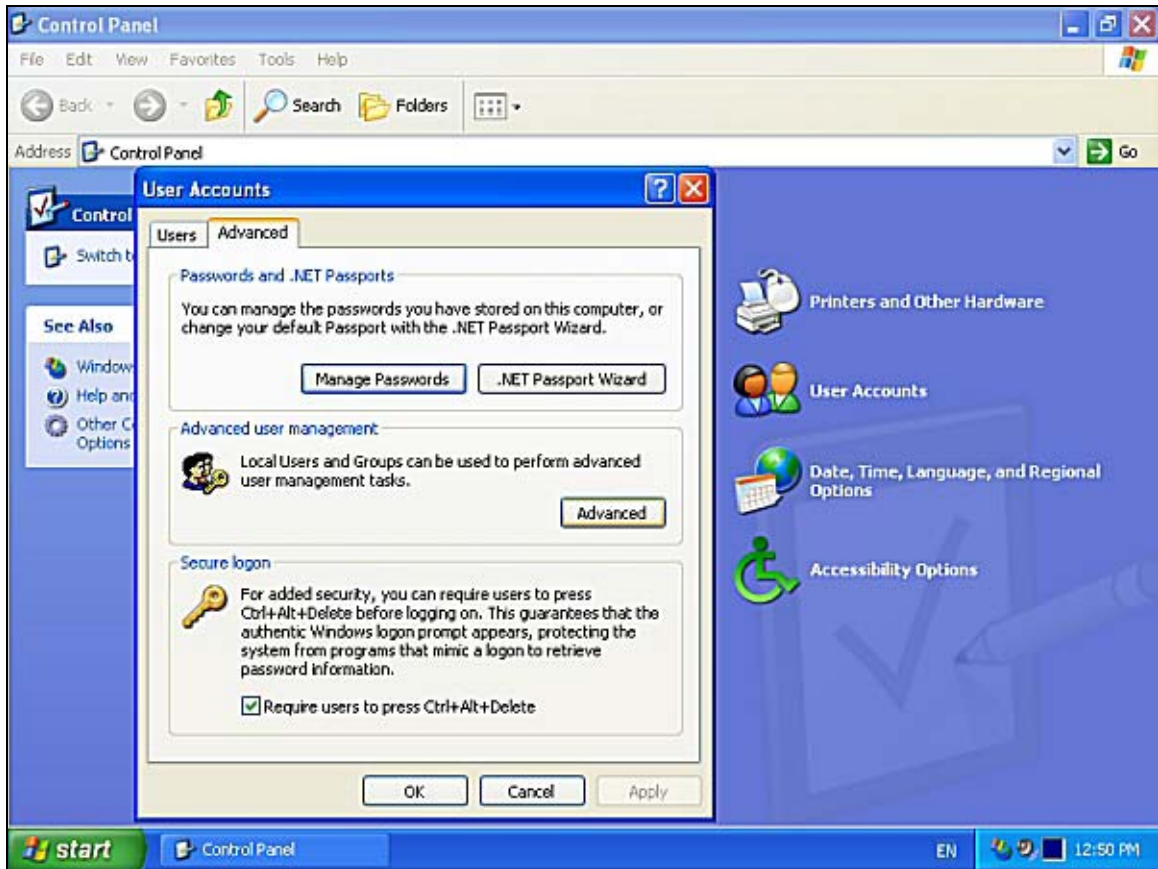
Control Panel

File Edit View Favorites Tools Help

Back Search Folders

Address Control Panel

Go

Control

Switch t

See Also

Window

Help and

Other C Options

User Accounts

Users Advanced

Passwords and .NET Passports

You can manage the passwords you have stored on this computer, or change your default Passport with the .NET Passport Wizard.

Manage Passwords .NET Passport Wizard

Advanced user management

Local Users and Groups can be used to perform advanced user management tasks.

Advanced

Secure logon

For added security, you can require users to press Ctrl+Alt+Delete before logging on. This guarantees that the authentic Windows logon prompt appears, protecting the system from programs that mimic a logon to retrieve password information.

Require users to press Ctrl+Alt+Delete

OK Cancel Apply

Printers and Other Hardware

User Accounts

Date, Time, Language, and Regional Options

Accessibility Options

start Control Panel EN 12:50 PM